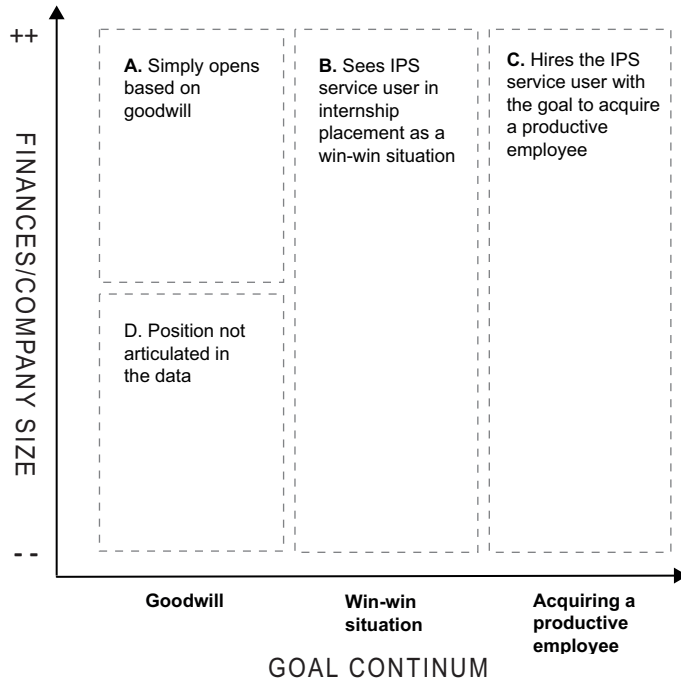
++

FINANCES/COMPANY SIZE

- -

A. Simply opens based on goodwill

D. Position not articulated in the data

B. Sees IPS service user in internship placement as a win-win situation

C. Hires the IPS service user with the goal to acquire a productive employee

Goodwill

Win-win situation

Acquiring a productive employee

GOAL CONTINUM